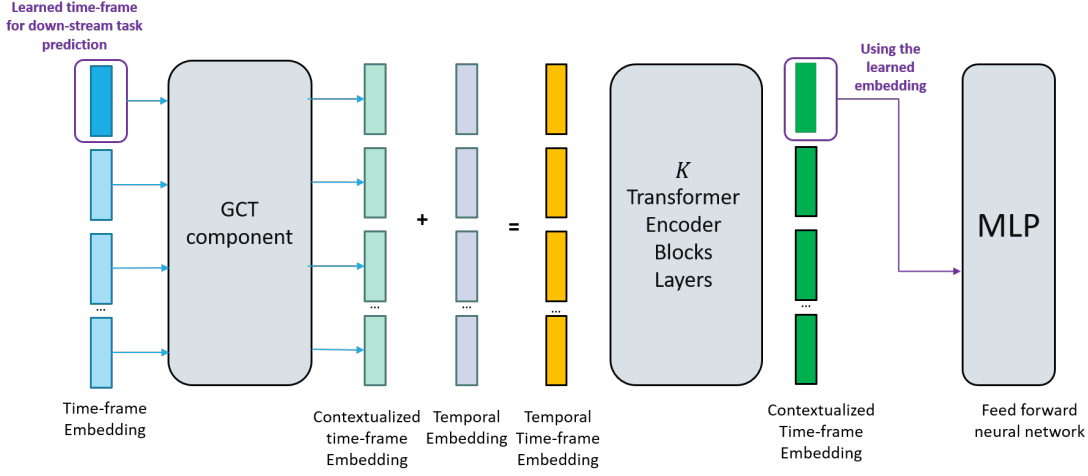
Learned time-frame for down-stream task prediction

GCT component

+

=

$K$ Transformer Encoder Blocks Layers

Using the learned embedding

MLP

...

...

...

...

...

Time-frame Embedding

Contextualized time-frame Embedding

Temporal Embedding

Temporal Time-frame Embedding

Contextualized Time-frame Embedding

Feed forward neural network